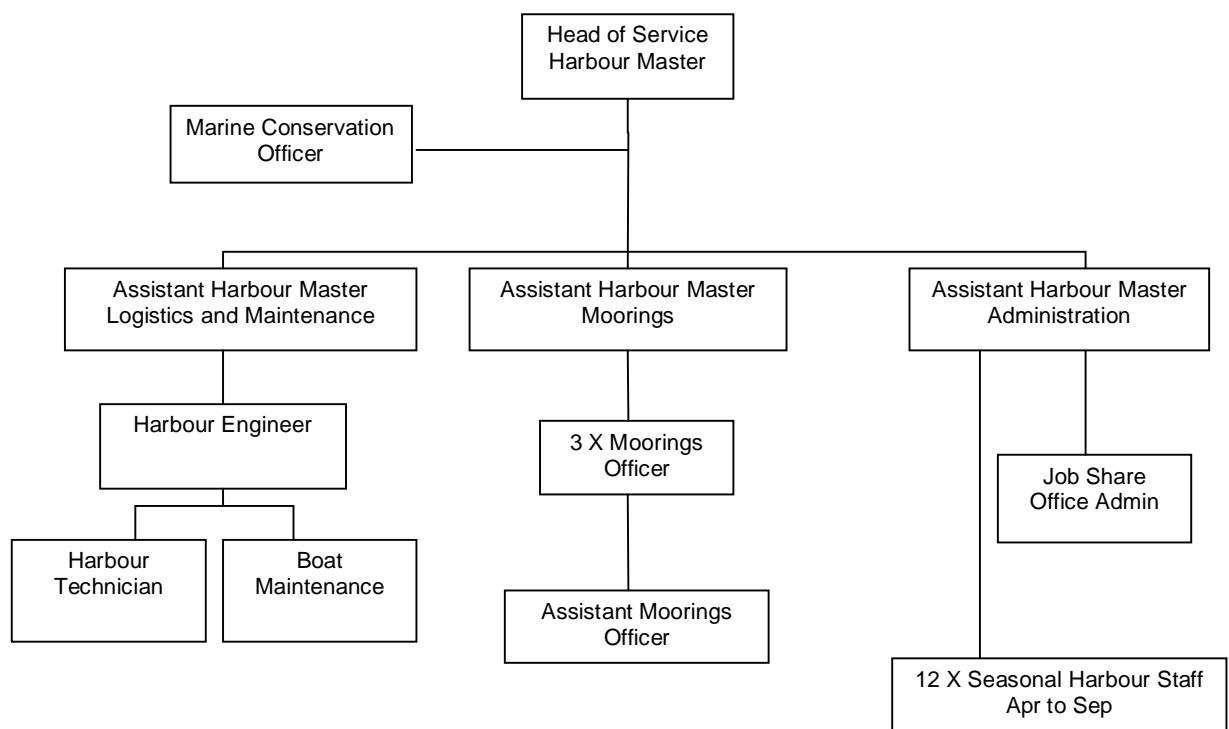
Head of Service
Harbour Master

Marine Conservation
Officer

Assistant Harbour Master
Logistics and Maintenance

Assistant Harbour Master
Moorings

Assistant Harbour Master
Administration

Harbour Engineer

3 X Moorings
Officer

Job Share
Office Admin

Harbour
Technician

Boat
Maintenance

Assistant Moorings
Officer

12 X Seasonal Harbour Staff
Apr to Sep